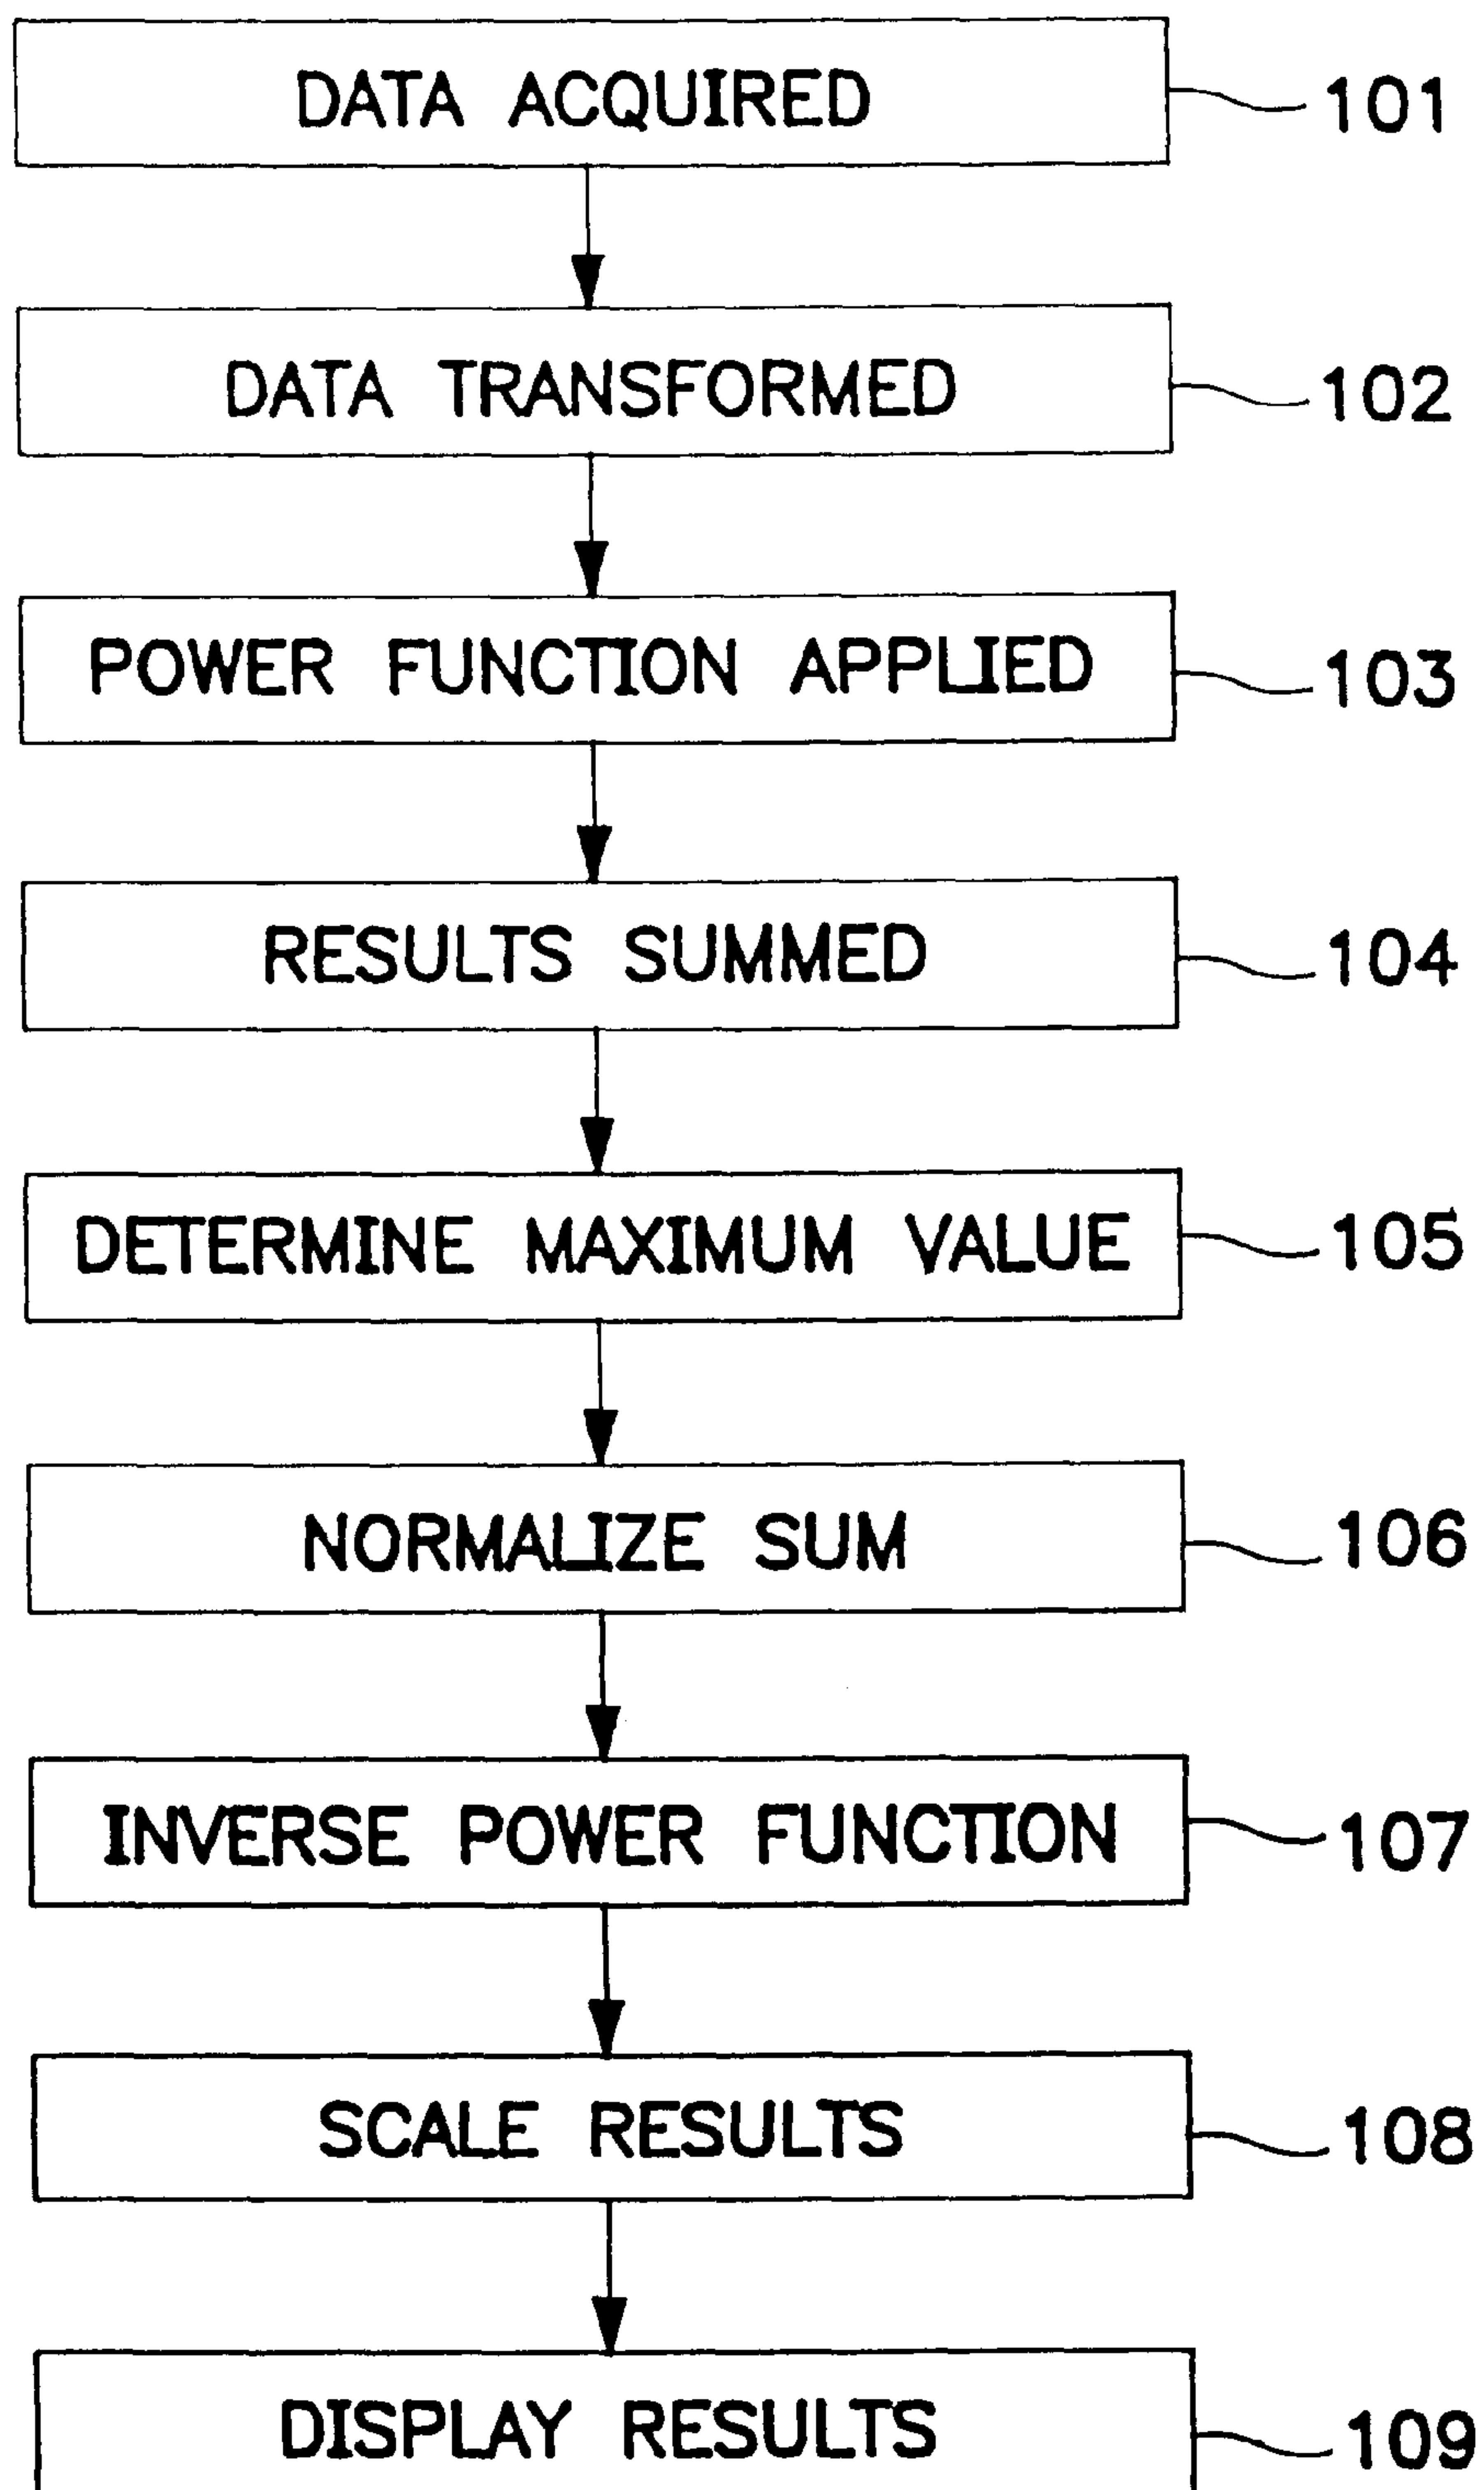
DATA ACQUIRED 101

DATA TRANSFORMED 102

POWER FUNCTION APPLIED 103

RESULTS SUMMED 104

DETERMINE MAXIMUM VALUE 105

NORMALIZE SUM 106

INVERSE POWER FUNCTION 107

SCALE RESULTS 108

DISPLAY RESULTS 109